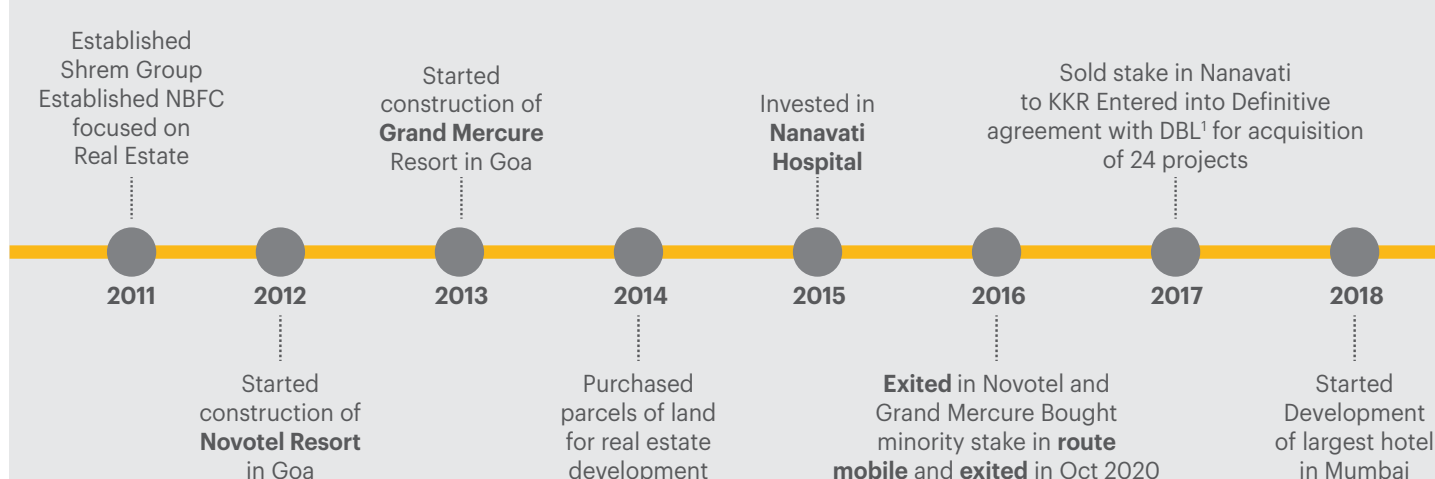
Established Shrem Group Established NBFC focused on Real Estate

Started construction of **Grand Mercure** Resort in Goa

Invested in **Nanavati Hospital**

Sold stake in Nanavati to KKR Entered into Definitive agreement with DBL$^1$ for acquisition of 24 projects

2011

2012

2013

2014

2015

2016

2017

2018

Started construction of **Novotel Resort** in Goa

Purchased parcels of land for real estate development

**Exited** in Novotel and Grand Mercure Bought minority stake in **route mobile** and **exited** in Oct 2020

Started Development of largest hotel in Mumbai